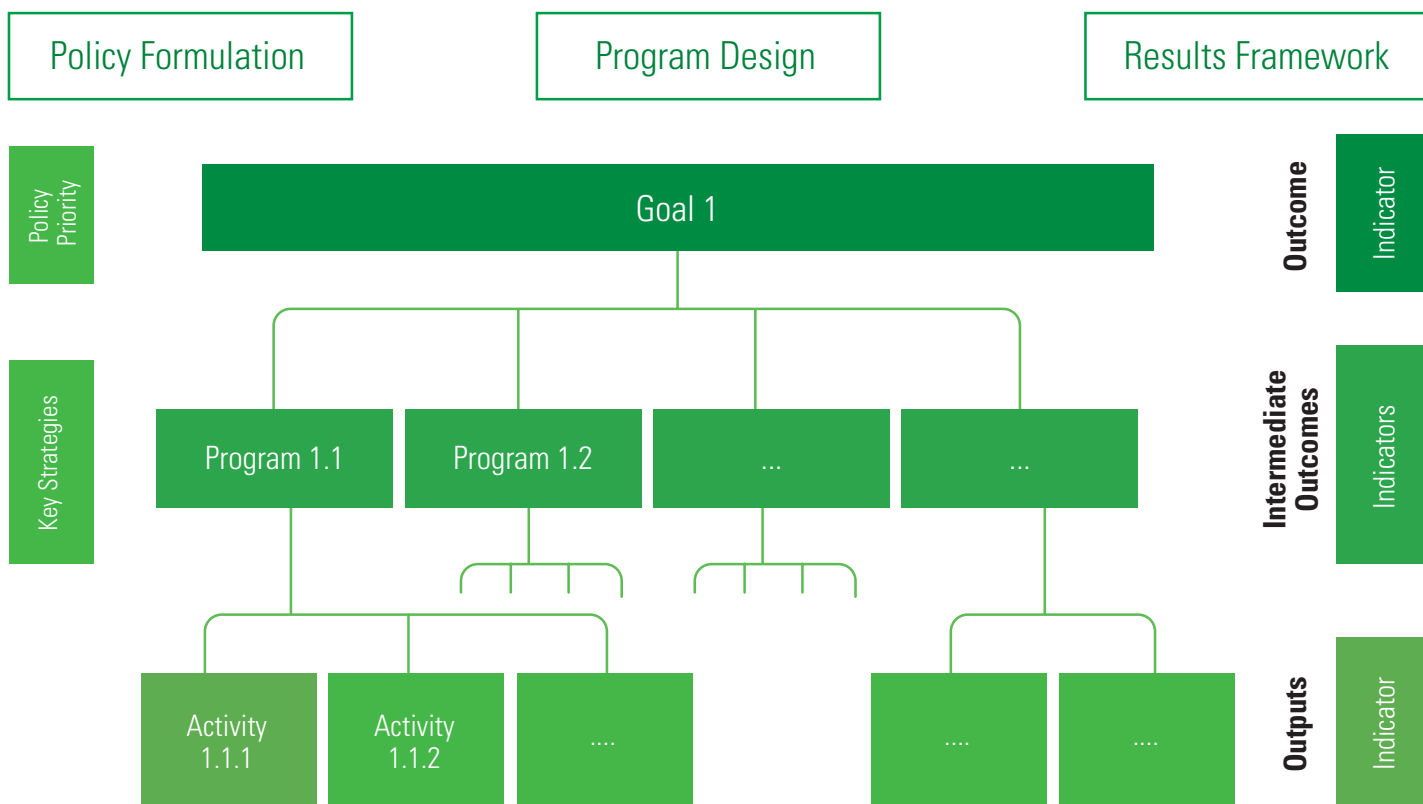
Policy Formulation

Program Design

Results Framework

Policy Priority

Goal 1

Outcome

Indicator

Key Strategies

Program 1.1

Program 1.2

...

...

Intermediate Outcomes

Indicators

Activity 1.1.1

Activity 1.1.2

....

....

....

Outputs

Indicator